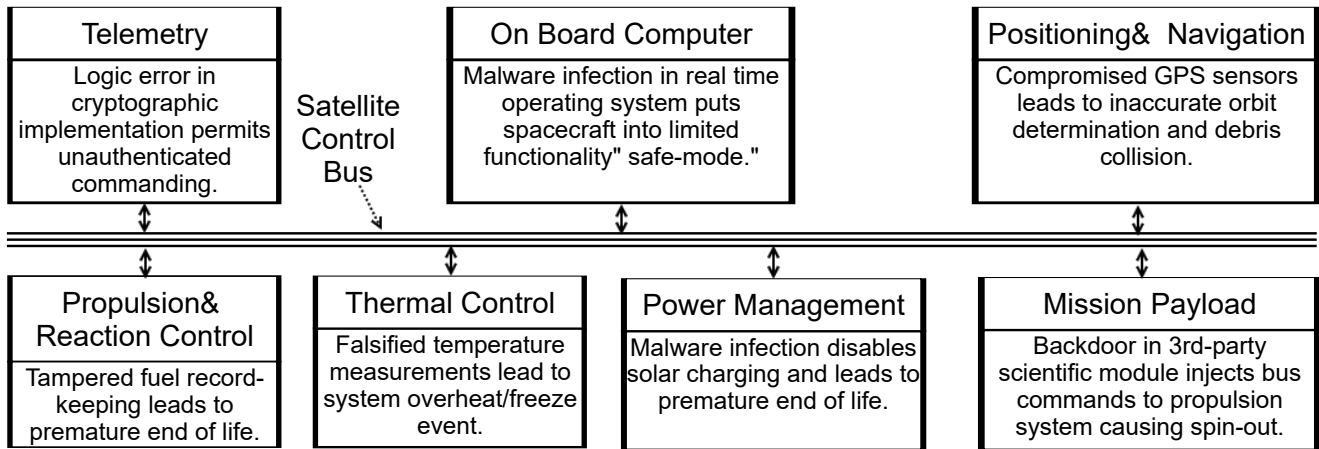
Telemetry

Logic error in cryptographic implementation permits unauthenticated commanding.

Satellite Control Bus

On Board Computer

Malware infection in real time operating system puts spacecraft into limited functionality" safe-mode."

Positioning& Navigation

Compromised GPS sensors leads to inaccurate orbit determination and debris collision.

Propulsion& Reaction Control

Tampered fuel record-keeping leads to premature end of life.

Thermal Control

Falsified temperature measurements lead to system overheat/freeze event.

Power Management

Malware infection disables solar charging and leads to premature end of life.

Mission Payload

Backdoor in 3rd-party scientific module injects bus commands to propulsion system causing spin-out.